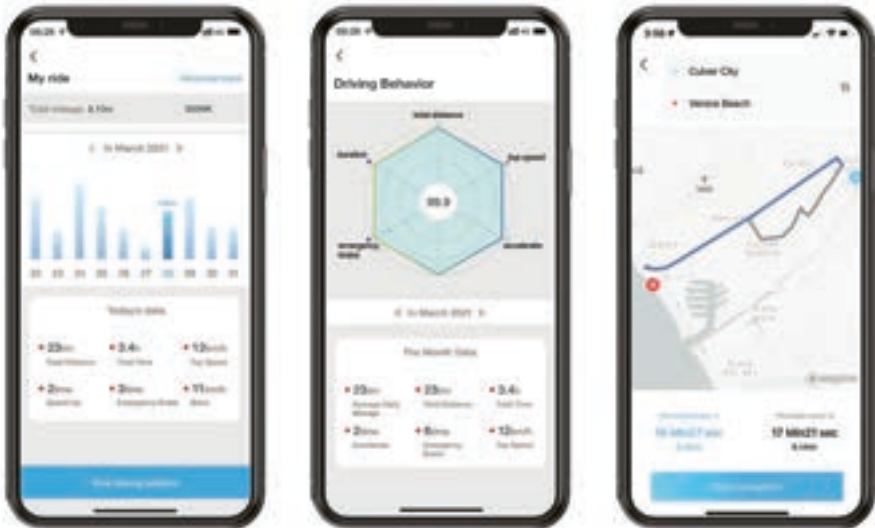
My ride

In March 2021

Today's data

23km

3.4h

12km/h

2times

3times

11km/h

Driving Behavior

total distance

top speed

accelerate

emergency brake

duration

93.3

In March 2021

This Month Data

23km

23km

3.4h

2times

6times

12km/h

Culver City

Venice Beach

17 MIN21 sec